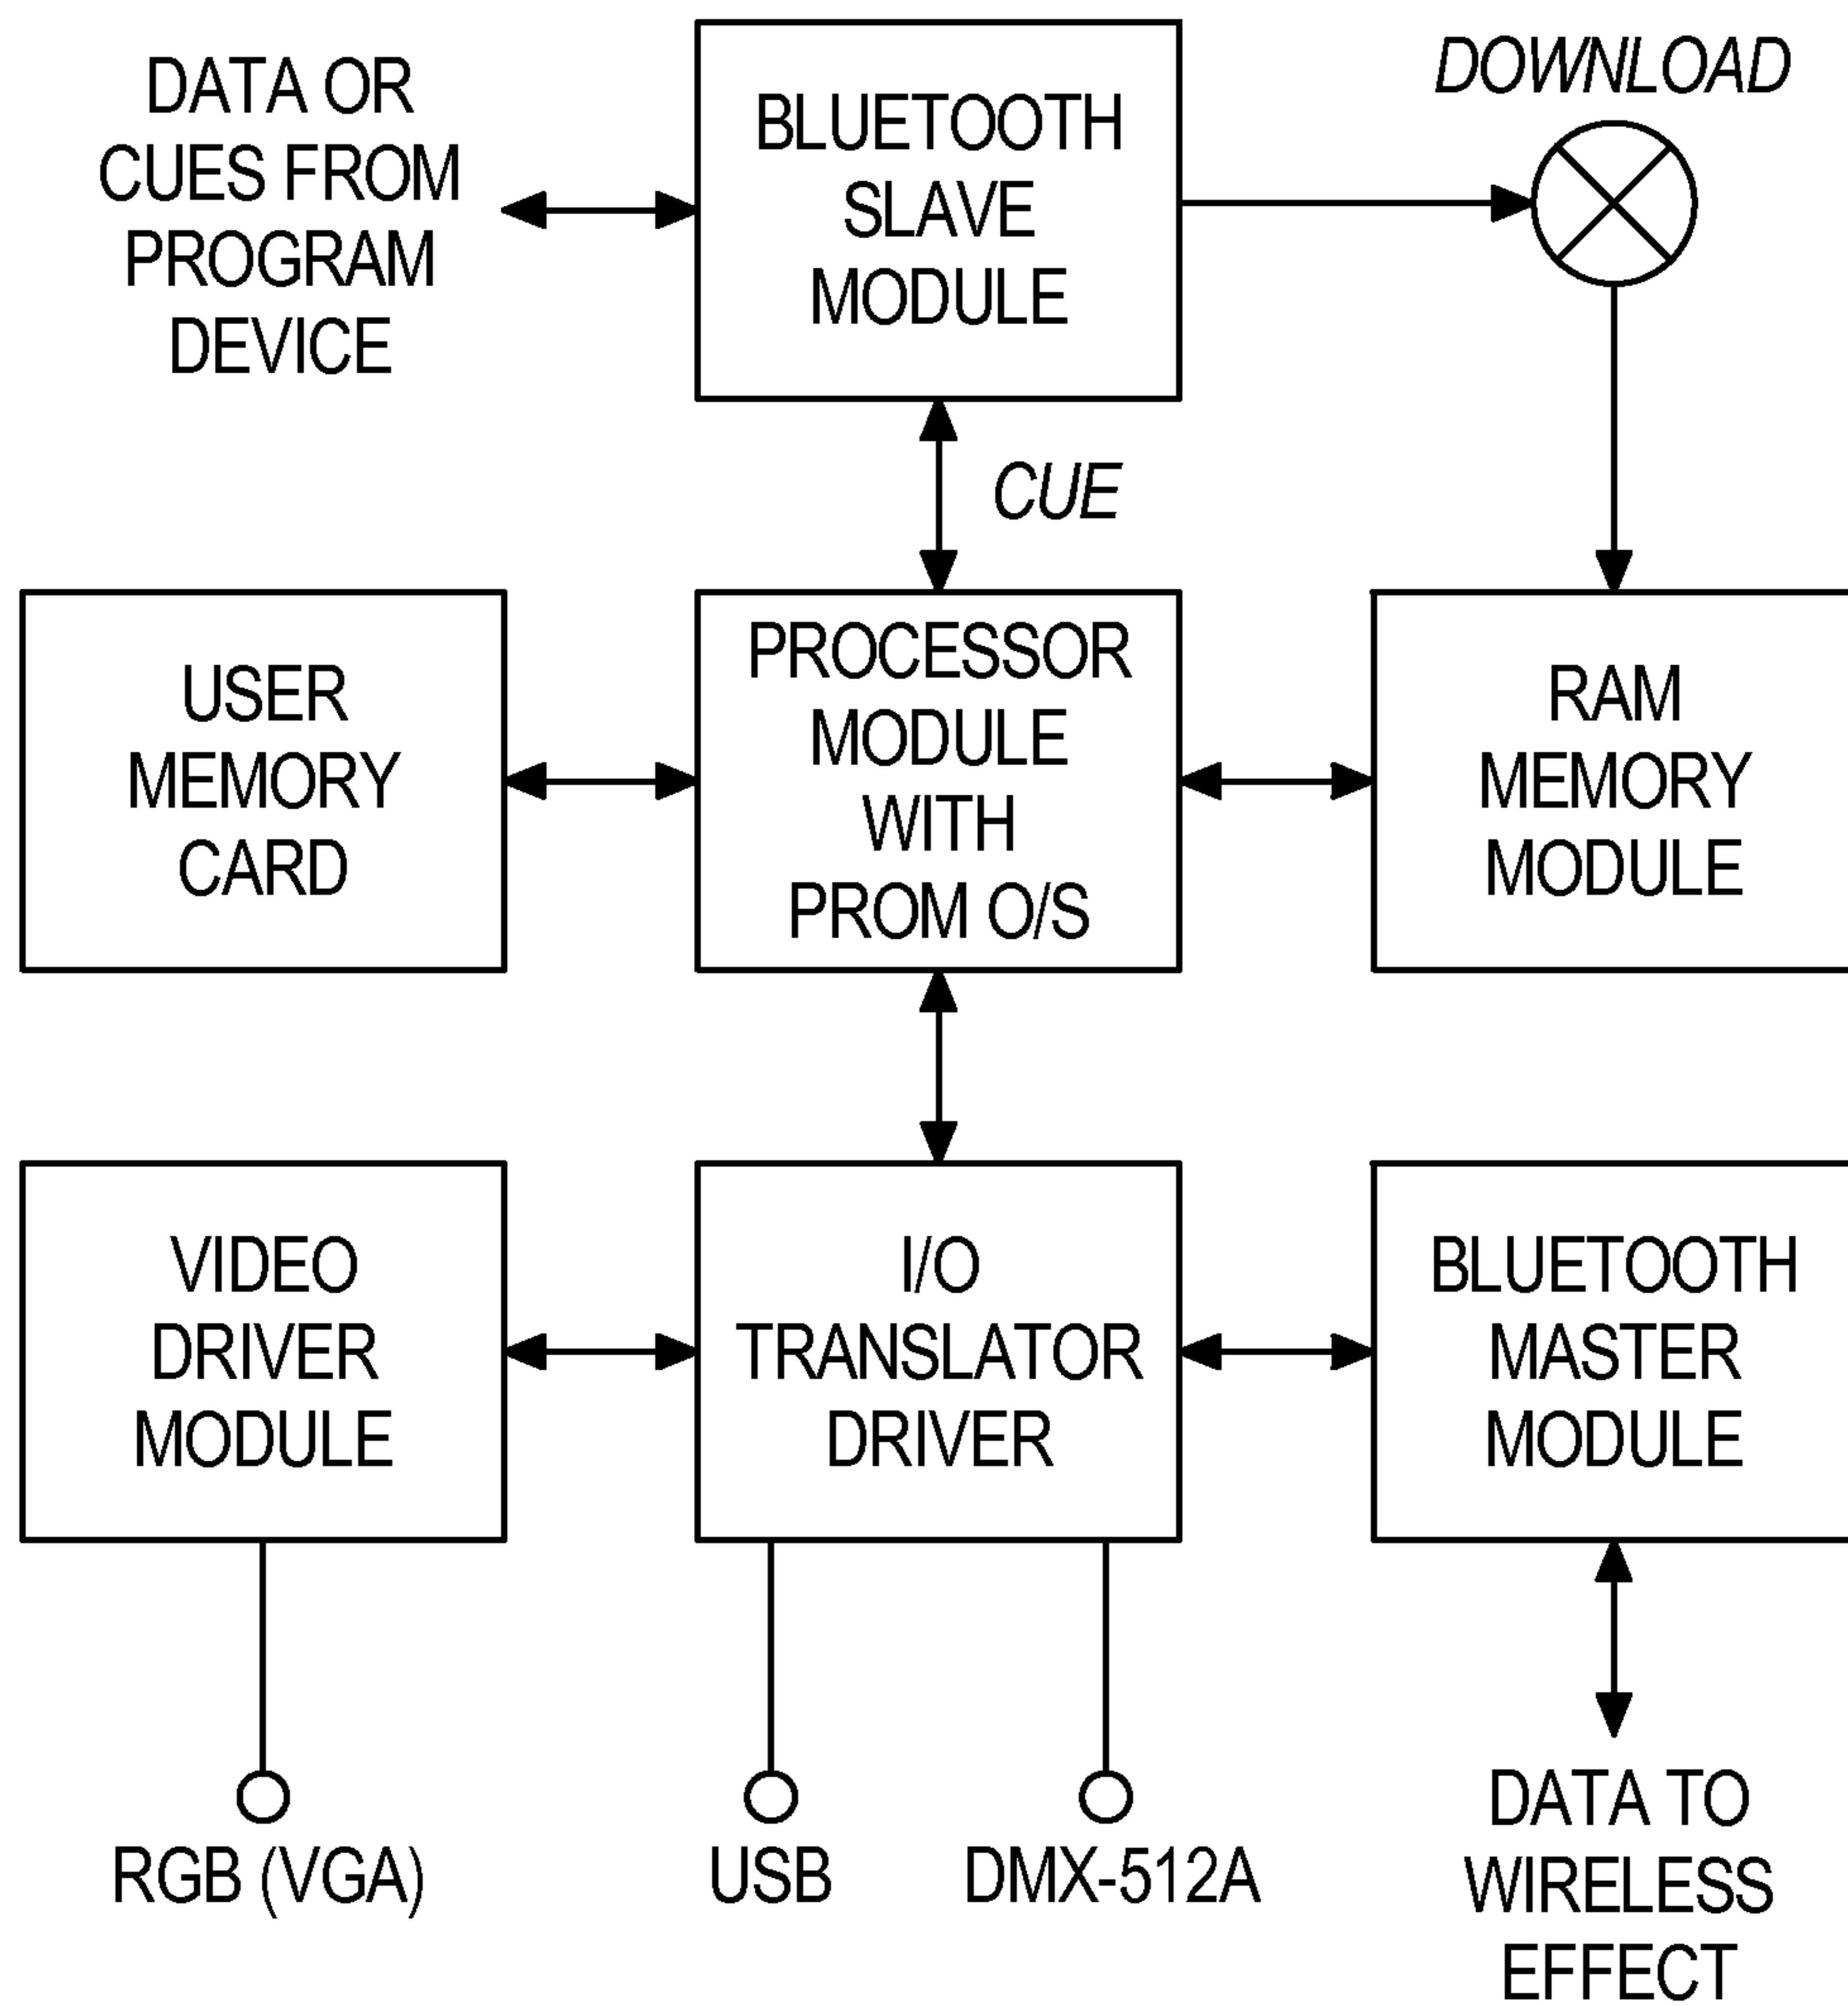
DATA OR CUES FROM PROGRAM DEVICE

BLUETOOTH SLAVE MODULE

DOWNLOAD

CUE

USER MEMORY CARD

PROCESSOR MODULE WITH PROM O/S

RAM MEMORY MODULE

VIDEO DRIVER MODULE

I/O TRANSLATOR DRIVER

BLUETOOTH MASTER MODULE

RGB (VGA)

USB

DMX-512A

DATA TO WIRELESS EFFECT